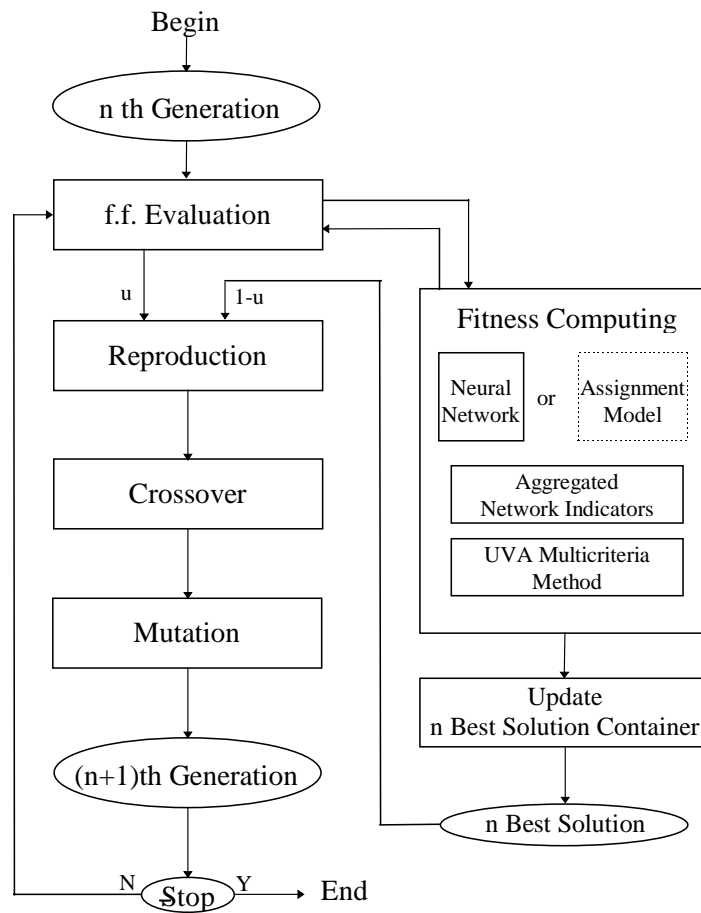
Begin

n th Generation

f.f. Evaluation

u

1-u

Reproduction

Crossover

Mutation

(n+1)th Generation

N

Stop

Y

End

Fitness Computing

Neural Network

or

Assignment Model

Aggregated Network Indicators

UVA Multicriteria Method

Update n Best Solution Container

n Best Solution